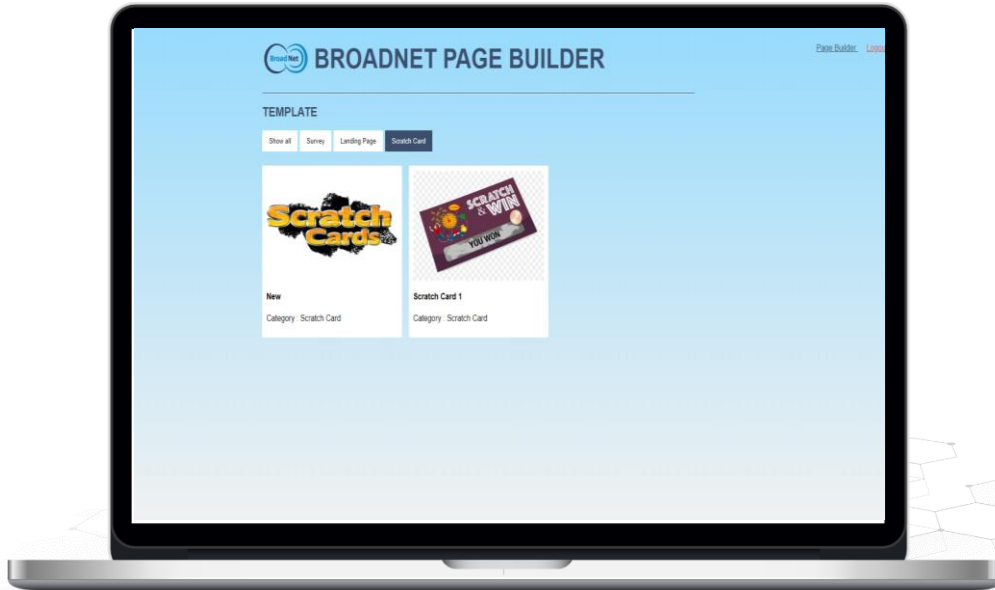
Broad Net BROADNET PAGE BUILDER

Page Builder Logo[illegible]

TEMPLATE

Show all Survey Landing Page Scratch Card

Scratch Cards

New

Category : Scratch Card

SCRATCH & WIN

YOU WON

Scratch Card 1

Category : Scratch Card